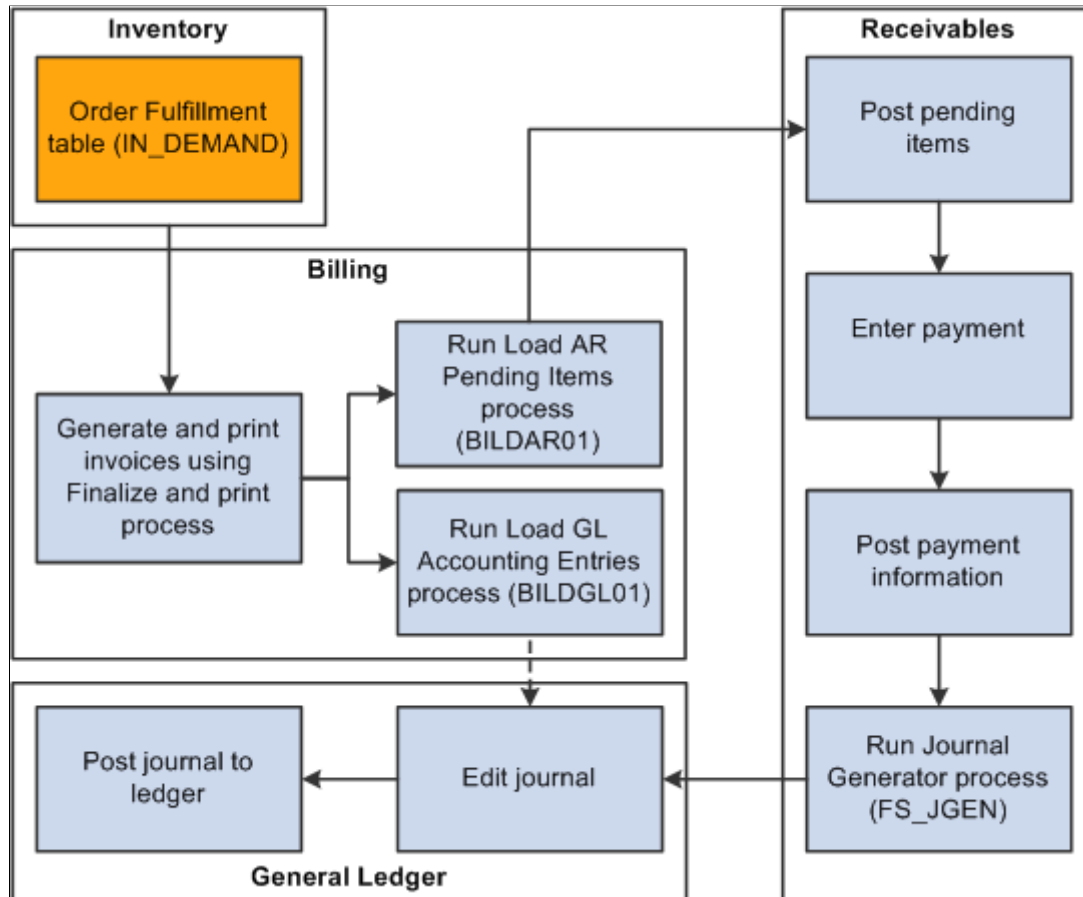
Inventory

Order Fulfillment table (IN_DEMAND)

Billing

Generate and print invoices using Finalize and print process

Run Load AR Pending Items process (BILDAR01)

Run Load GL Accounting Entries process (BILDGL01)

Receivables

Post pending items

Enter payment

Post payment information

Run Journal Generator process (FS_JGEN)

Post journal to ledger

Edit journal

General Ledger